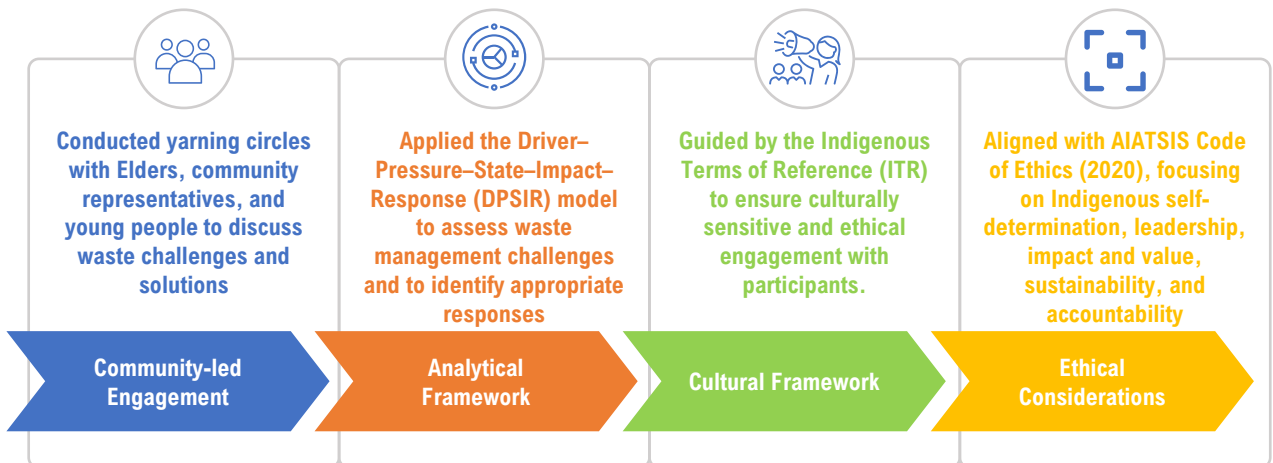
Conducted yarning circles with Elders, community representatives, and young people to discuss waste challenges and solutions

Community-led Engagement

Applied the Driver–Pressure–State–Impact–Response (DPSIR) model to assess waste management challenges and to identify appropriate responses

Analytical Framework

Guided by the Indigenous Terms of Reference (ITR) to ensure culturally sensitive and ethical engagement with participants.

Cultural Framework

Aligned with AIATSIS Code of Ethics (2020), focusing on Indigenous self-determination, leadership, impact and value, sustainability, and accountability

Ethical Considerations